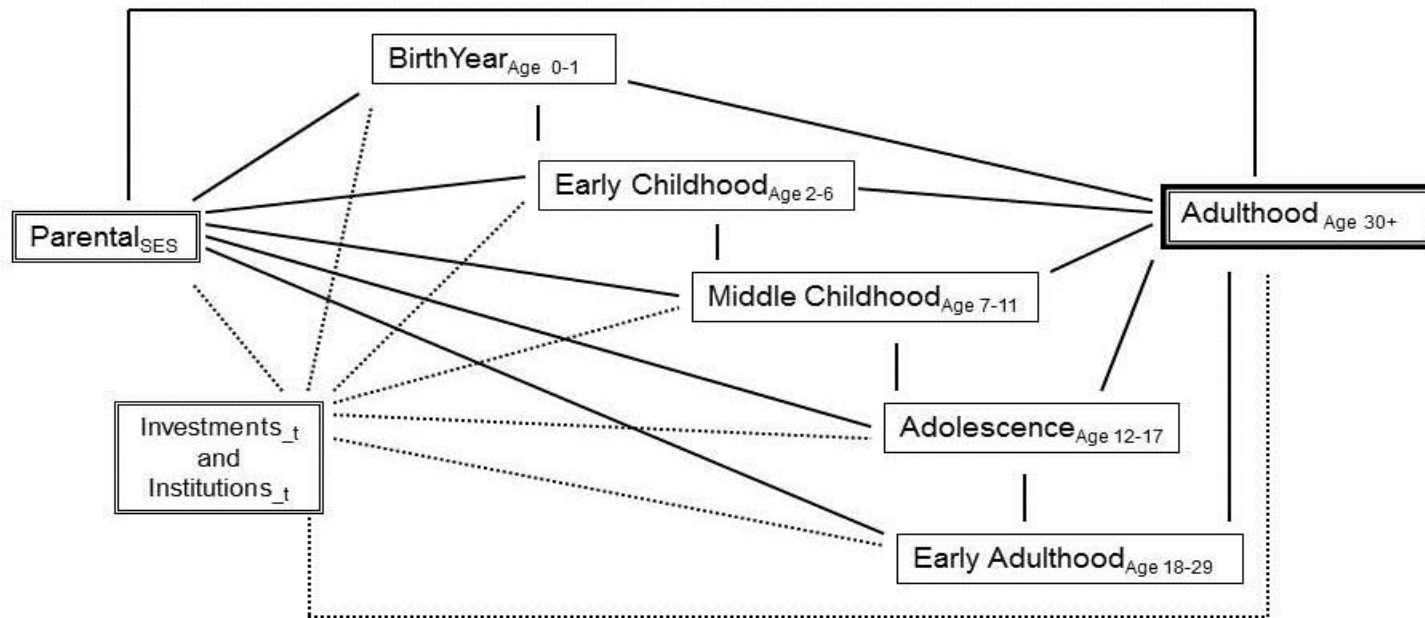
BirthYear$_{Age\ 0\text{-}1}$

Early Childhood$_{Age\ 2\text{-}6}$

Parental$_{SES}$

Adulthood$_{Age\ 30+}$

Middle Childhood$_{Age\ 7\text{-}11}$

Investments_t and Institutions_t

Adolescence$_{Age\ 12\text{-}17}$

Early Adulthood$_{Age\ 18\text{-}29}$